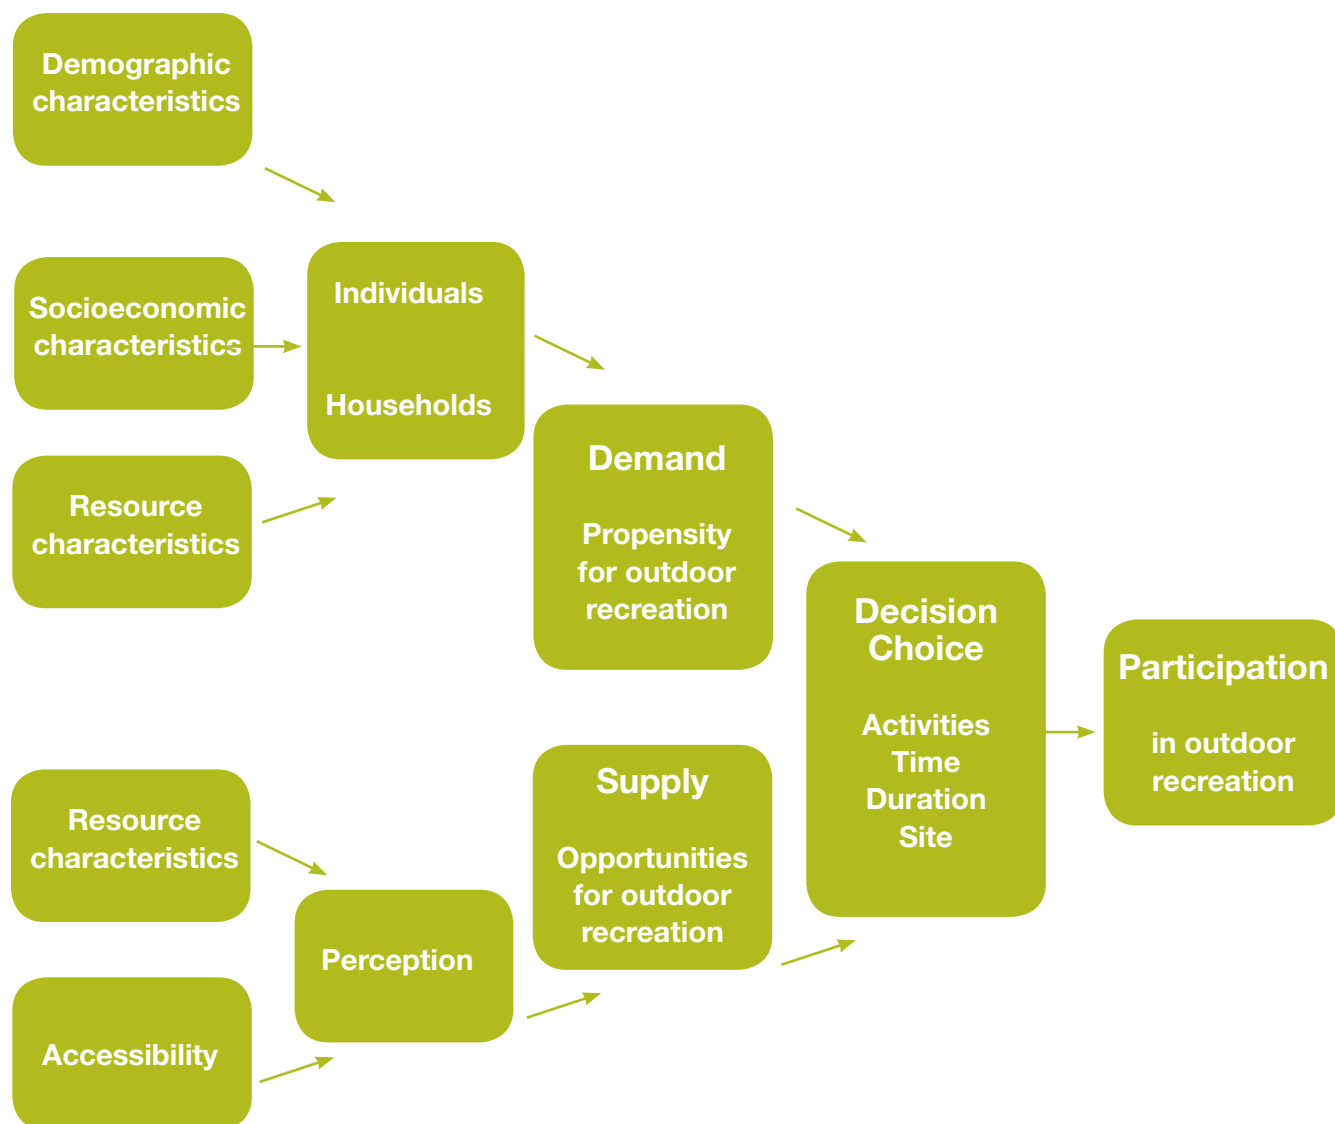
Demographic characteristics

Socioeconomic characteristics

Resource characteristics

Individuals

Households

Demand

Propensity for outdoor recreation

Resource characteristics

Accessibility

Perception

Supply

Opportunities for outdoor recreation

Decision Choice

Activities
Time
Duration
Site

Participation

in outdoor recreation